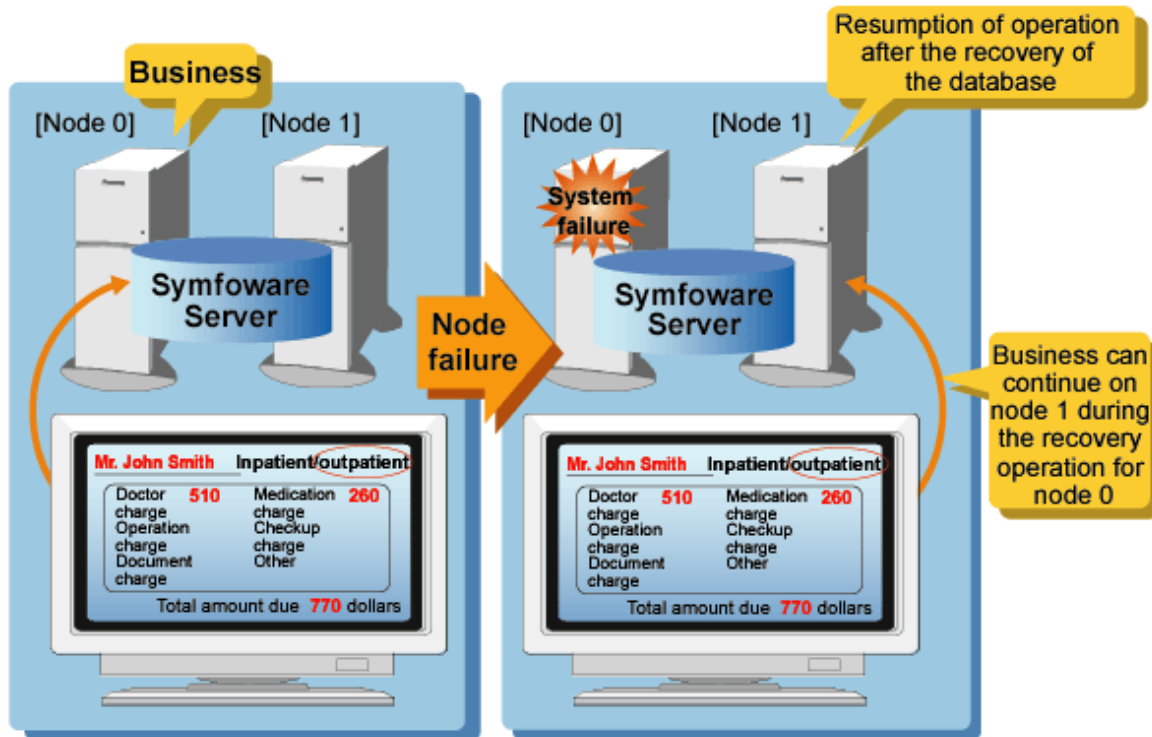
Business

[Node 0] [Node 1]

Symfoware Server

Mr. John Smith Inpatient/outpatient

Doctor charge 510
Operation charge
Document charge
Medication charge 260
Checkup charge
Other

Total amount due 770 dollars

Node failure

Resumption of operation after the recovery of the database

[Node 0] [Node 1]

System failure

Symfoware Server

Mr. John Smith Inpatient/outpatient

Doctor charge 510
Operation charge
Document charge
Medication charge 260
Checkup charge
Other

Total amount due 770 dollars

Business can continue on node 1 during the recovery operation for node 0